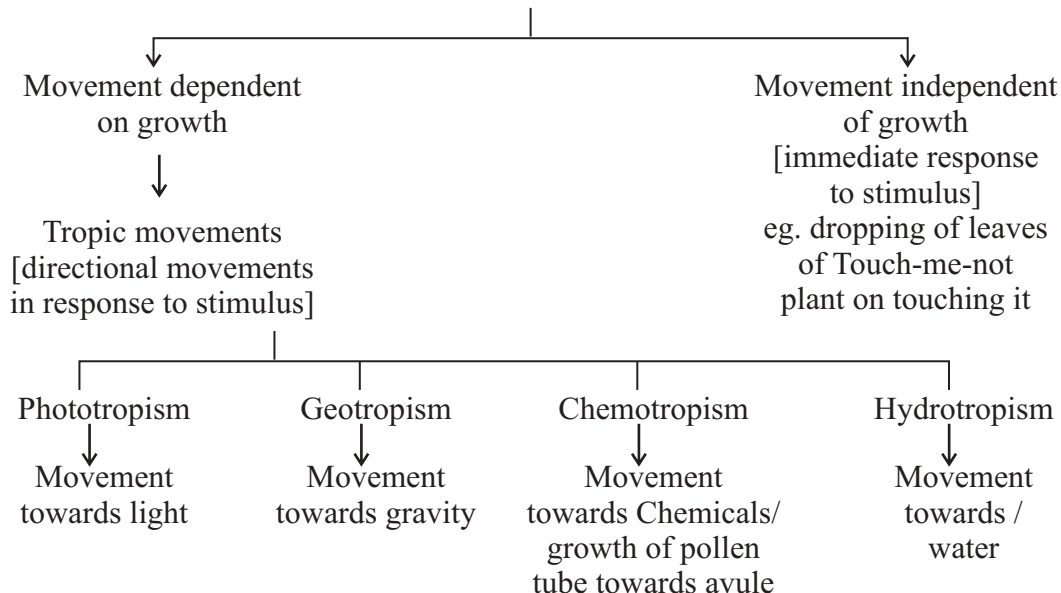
Movement dependent on growth

Tropic movements [directional movements in response to stimulus]

Movement independent of growth [immediate response to stimulus] eg. dropping of leaves of Touch-me-not plant on touching it

Phototropism

Movement towards light

Geotropism

Movement towards gravity

Chemotropism

Movement towards Chemicals/ growth of pollen tube towards avule

Hydrotropism

Movement towards / water